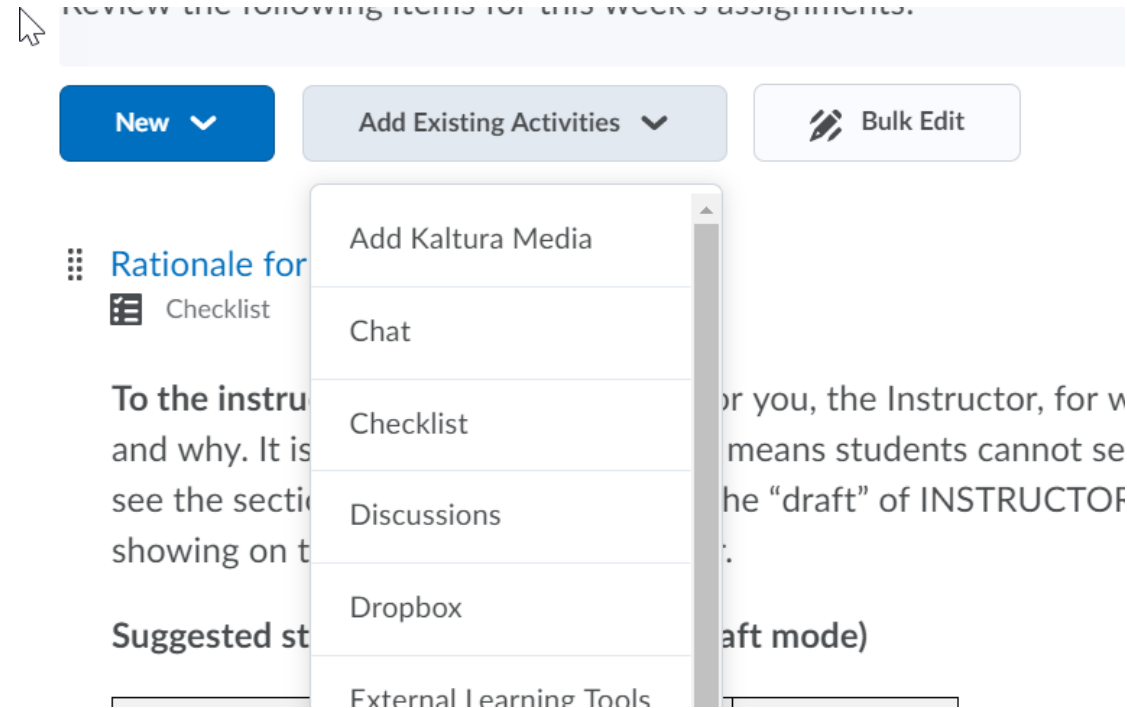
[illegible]

New

Add Existing Activities

Bulk Edit

Add Kaltura Media

Chat

Checklist

Discussions

Dropbox

External Learning Tools

Rationale for

Checklist

**To the instru**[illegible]or you, the Instructor, for w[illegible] and why. It is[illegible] means students cannot se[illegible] see the secti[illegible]he “draft” of INSTRUCTO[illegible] showing on t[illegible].

**Suggested st**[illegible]**aft mode)**